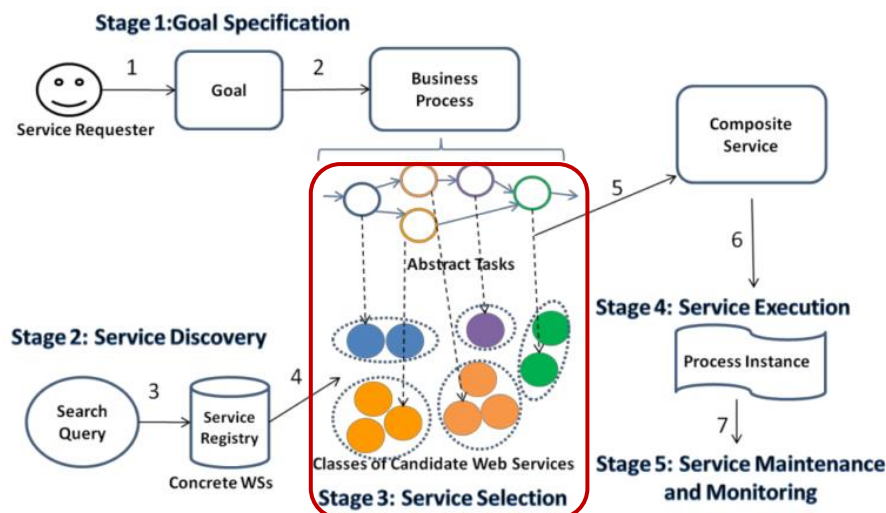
Stage 1:Goal Specification

1

Service Requester

Goal

2

Business Process

Composite Service

5

Abstract Tasks

6

Stage 4: Service Execution

Stage 2: Service Discovery

3

Search Query

Service Registry

Concrete WSs

4

Process Instance

7

Classes of Candidate Web Services

Stage 3: Service Selection

Stage 5: Service Maintenance and Monitoring